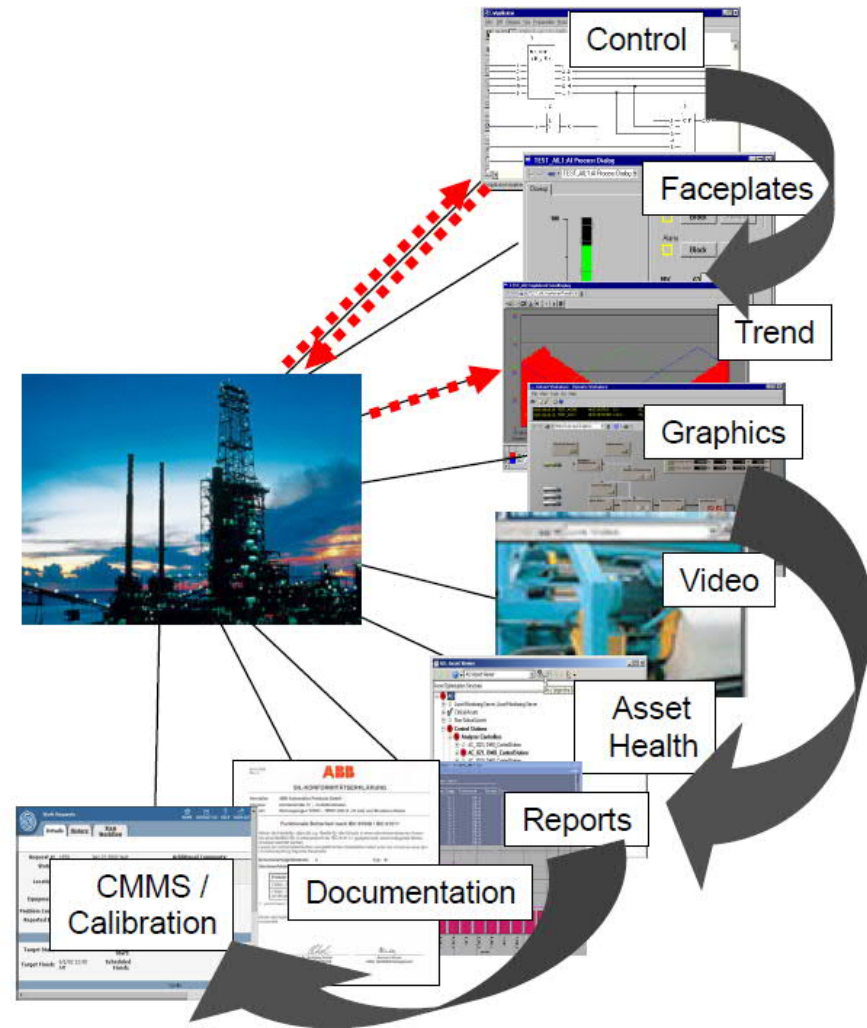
Control

Faceplates

Trend

Graphics

Video

Asset Health

Reports

Documentation

CMMS / Calibration

ABB

SIL-KONFORMITÄTSERKLÄRUNG

TEST_AI1 AI Process Dialog

Block

Block

Work Requests

Details

Notes

Asset Viewer

Control Systems